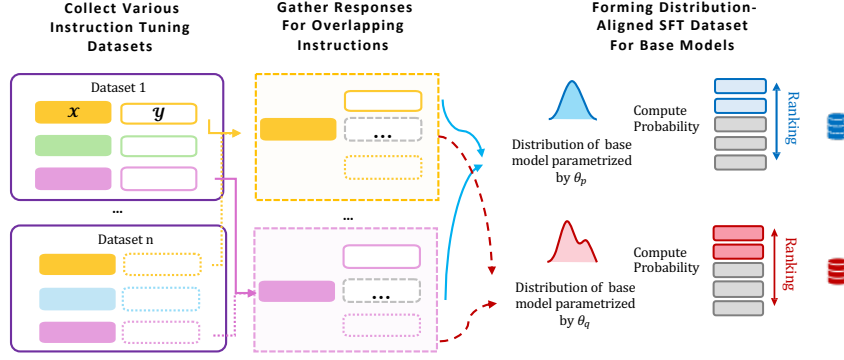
Collect Various Instruction Tuning Datasets

Gather Responses For Overlapping Instructions

Forming Distribution-Aligned SFT Dataset For Base Models

Dataset 1

$x$

$y$

...

Dataset n

...

...

...

Distribution of base model parametrized by $\theta_p$

Compute Probability

Ranking

Distribution of base model parametrized by $\theta_q$

Compute Probability

Ranking